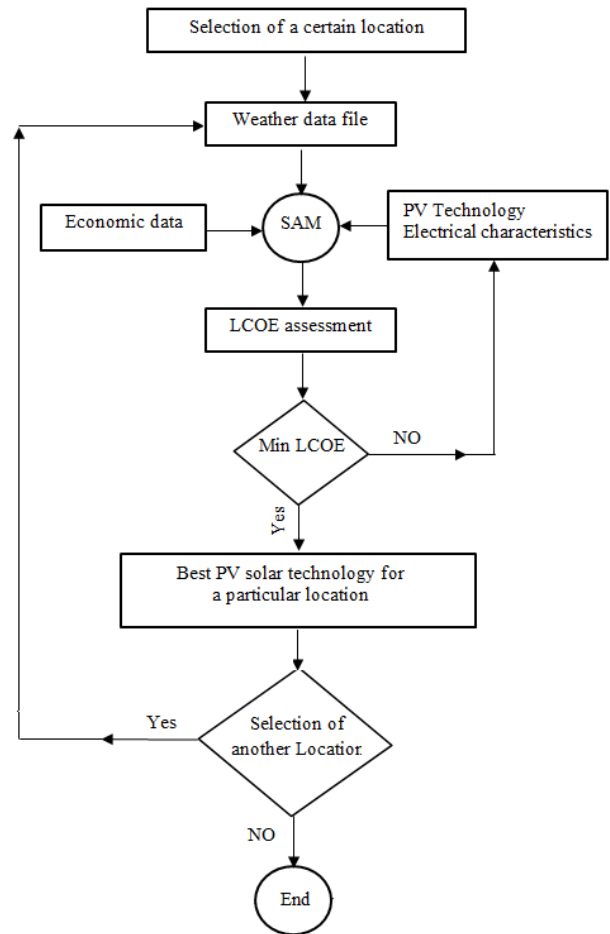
Selection of a certain location

Weather data file

Economic data

SAM

PV Technology
Electrical characteristics

LCOE assessment

Min LCOE

NO

Yes

Best PV solar technology for a particular location

Yes

Selection of another Locatior

NO

End